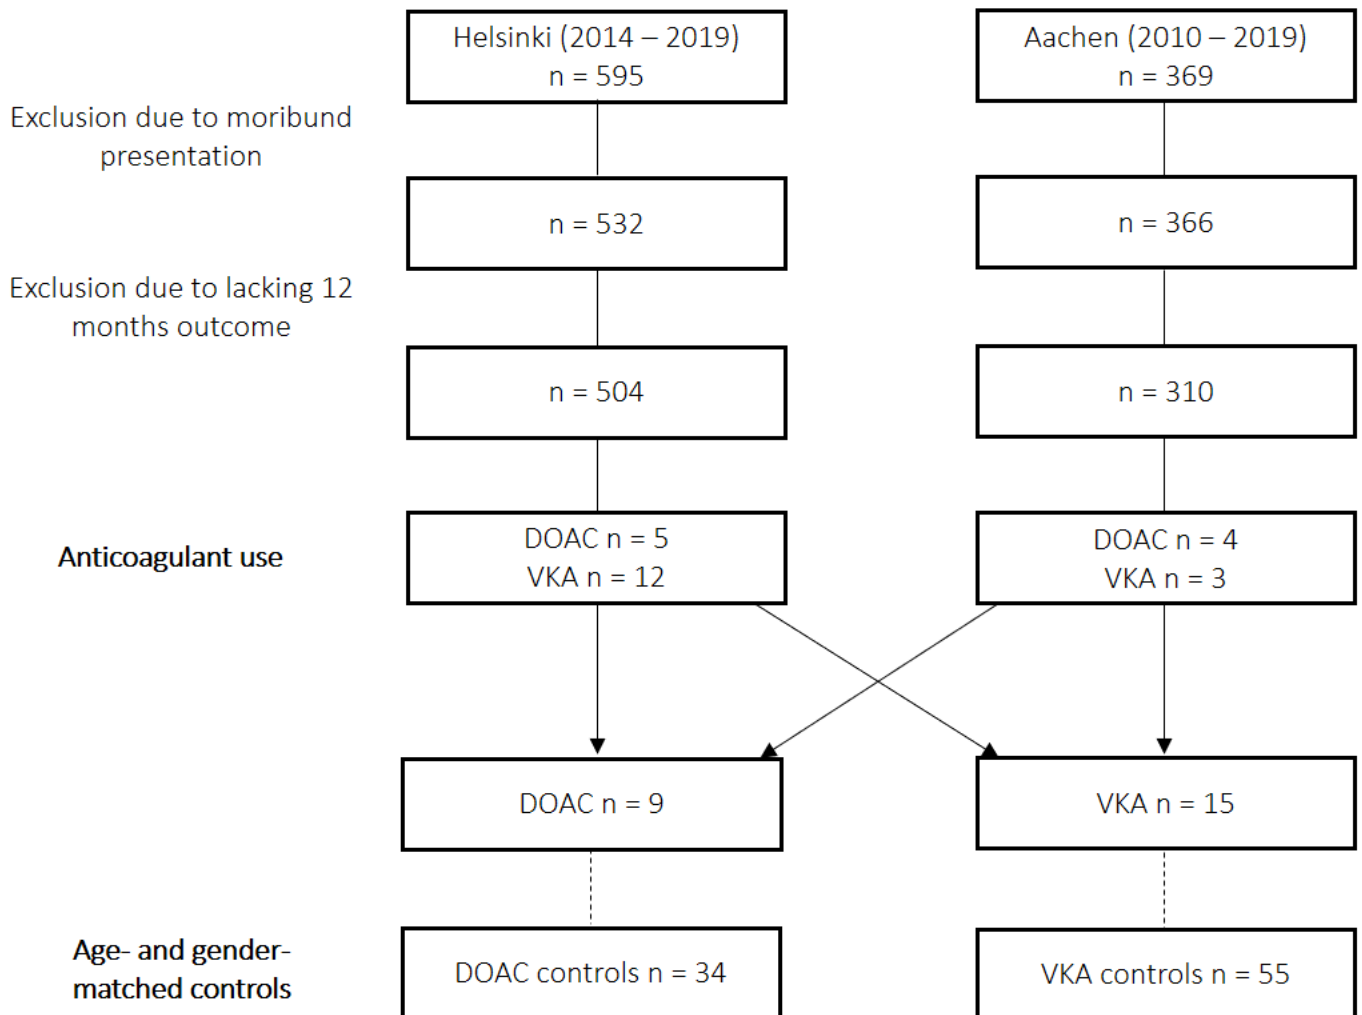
Helsinki (2014 – 2019)
n = 595

Aachen (2010 – 2019)
n = 369

Exclusion due to moribund presentation

n = 532

n = 366

Exclusion due to lacking 12 months outcome

n = 504

n = 310

Anticoagulant use

DOAC n = 5
VKA n = 12

DOAC n = 4
VKA n = 3

DOAC n = 9

VKA n = 15

Age- and gender-matched controls

DOAC controls n = 34

VKA controls n = 55